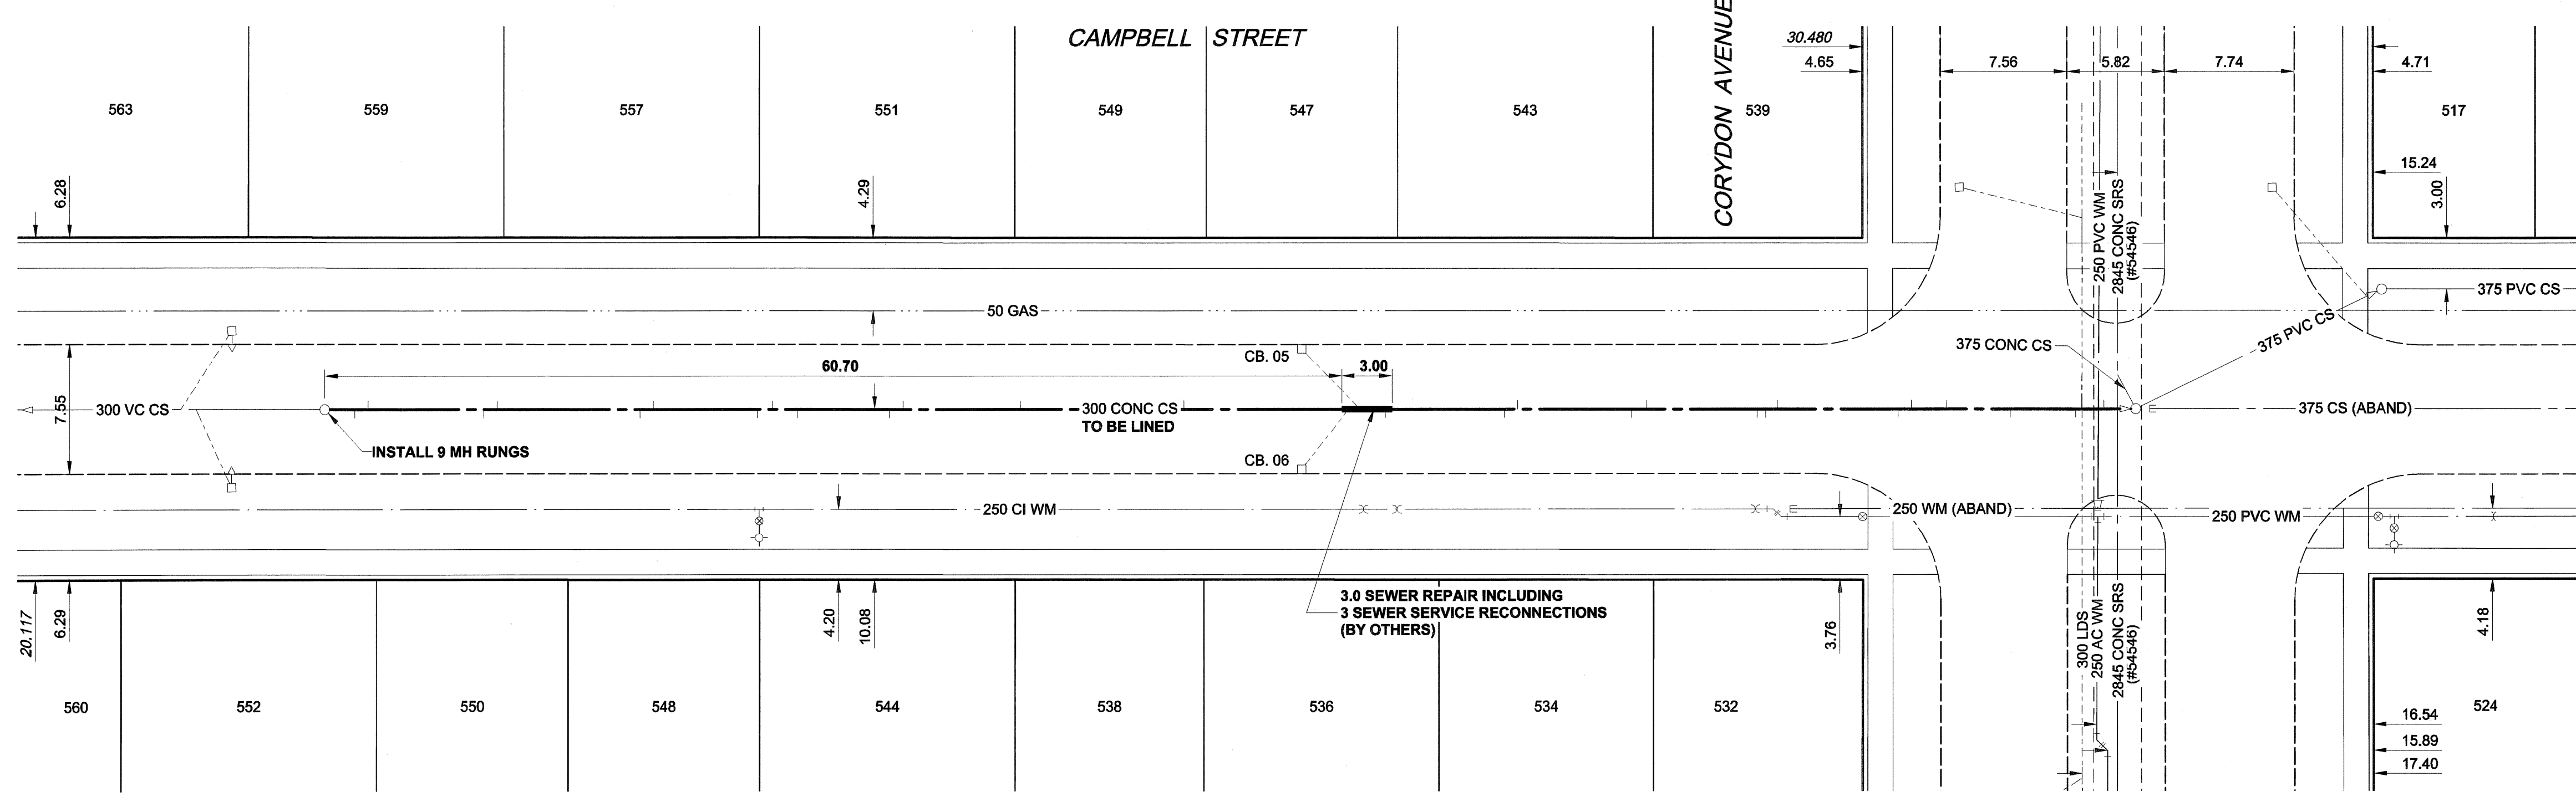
CAMPBELL STREET

CORYDON AVENUE

30.480
4.65
7.56
5.82
7.74
4.71

563
559
557
551
549
547
543
539
517

6.28
4.29
15.24
3.00

250 PVC WM
2845 CONC SRS
(#54546)

375 PVC CS

50 GAS

375 CONC CS
375 PVC CS

CB. 05
60.70
3.00

7.55
300 VC CS
300 CONC CS
TO BE LINED
375 CS (ABAND)

INSTALL 9 MH RUNGS

CB. 06

250 CI WM
250 WM (ABAND)
250 PVC WM

3.0 SEWER REPAIR INCLUDING
3 SEWER SERVICE RECONNECTIONS
(BY OTHERS)

20.117
6.29
4.20
10.08
3.76

300 LDS
250 AC WM
2845 CONC SRS
(#54546)

4.18

560
552
550
548
544
538
536
534
532
524

16.54
15.89
17.40